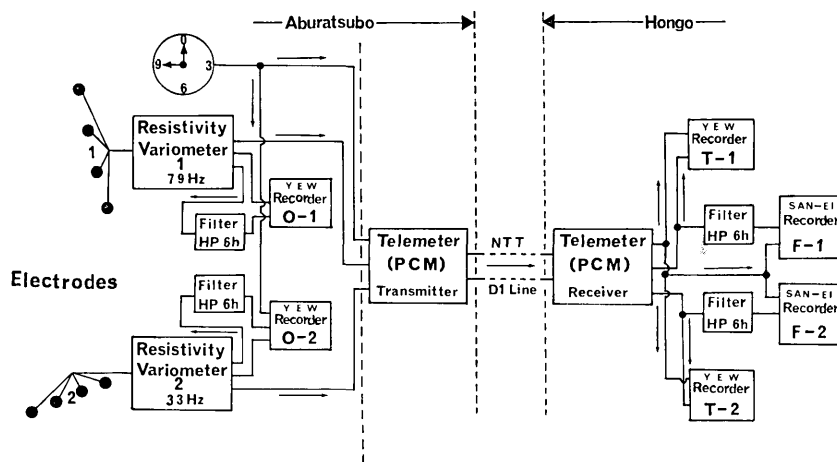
Aburatsubo

Hongo

0
9
3
6

1

Resistivity Variometer 1 79 Hz

YEW Recorder O-1

Filter HP 6h

Electrodes

Filter HP 6h

YEW Recorder O-2

Resistivity Variometer 2 33 Hz

2

Telemeter (PCM) Transmitter

NTT

D1 Line

Telemeter (PCM) Receiver

YEW Recorder T-1

Filter HP 6h

SAN-EI Recorder F-1

SAN-EI Recorder F-2

Filter HP 6h

YEW Recorder T-2